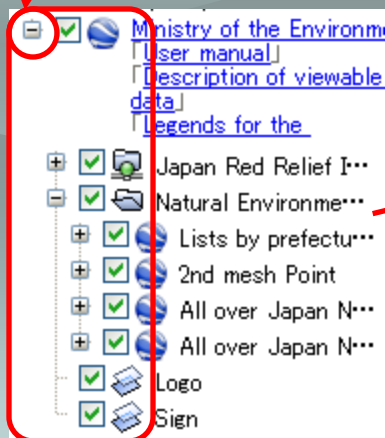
Ministry of the Environme
「User manual」
「Description of viewable data」
「Legends for the

Japan Red Relief I…
Natural Environme…
Lists by prefectu…
2nd mesh Point
All over Japan N…
All over Japan N…
Logo
Sign